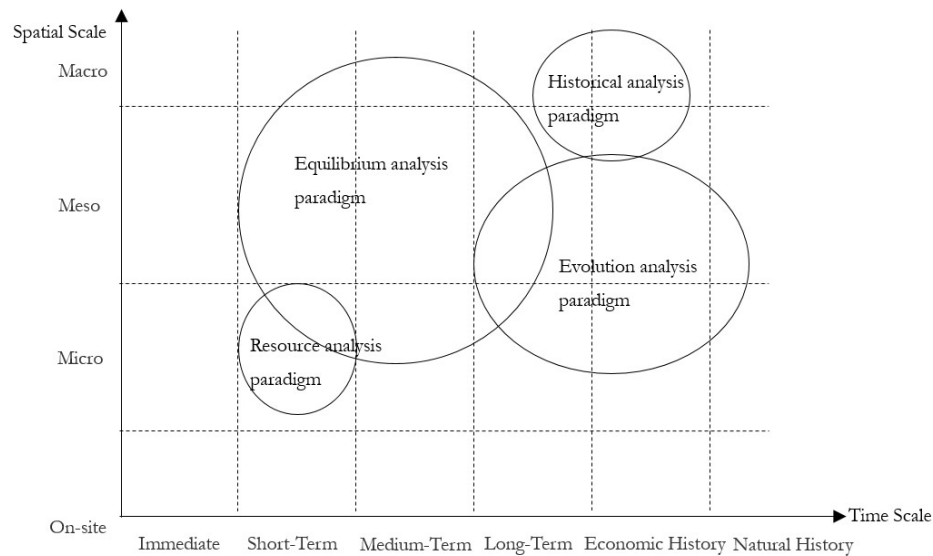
Spatial Scale

Macro

Meso

Micro

On-site

Historical analysis paradigm

Equilibrium analysis paradigm

Evolution analysis paradigm

Resource analysis paradigm

Time Scale

Immediate

Short-Term

Medium-Term

Long-Term

Economic History

Natural History